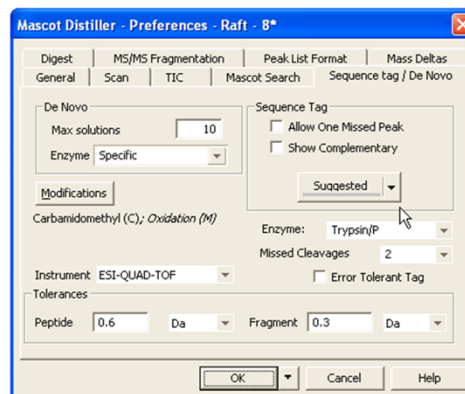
Mascot Distiller - Preferences - Raft - 8*

Digest | MS/MS Fragmentation | Peak List Format | Mass Deltas
General | Scan | TIC | Mascot Search | Sequence tag / De Novo

De Novo
Max solutions 10
Enzyme Specific

Sequence Tag
Allow One Missed Peak
Show Complementary
Suggested

Modifications
Carbamidomethyl (C); *Oxidation (M)*

Enzyme: Trypsin/P
Missed Cleavages 2
Instrument ESI-QUAD-TOF
Error Tolerant Tag

Tolerances
Peptide 0.6 Da
Fragment 0.3 Da

OK
Cancel
Help